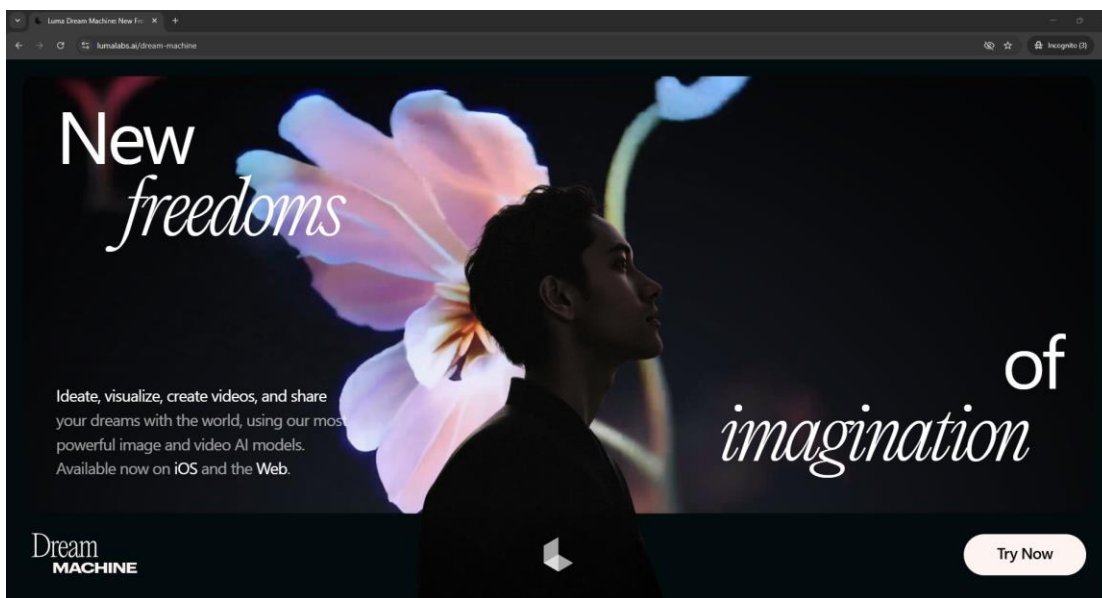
Luma Dream Machine: New Fre ×

lumalabs.ai/dream-machine

Incognito (3)

New
freedoms

of
imagination

Ideate, visualize, create videos, and share your dreams with the world, using our most powerful image and video AI models. Available now on iOS and the Web.

Dream
MACHINE

Try Now